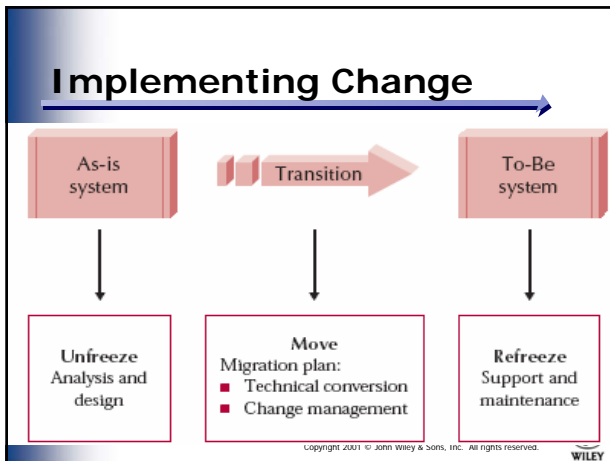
Implementing Change

As-is system

Transition

To-Be system

Unfreeze
Analysis and design

Move
Migration plan:
■ Technical conversion
■ Change management

Refreeze
Support and maintenance

Copyright 2001 © John Wiley & Sons, Inc. All rights reserved.

WILEY